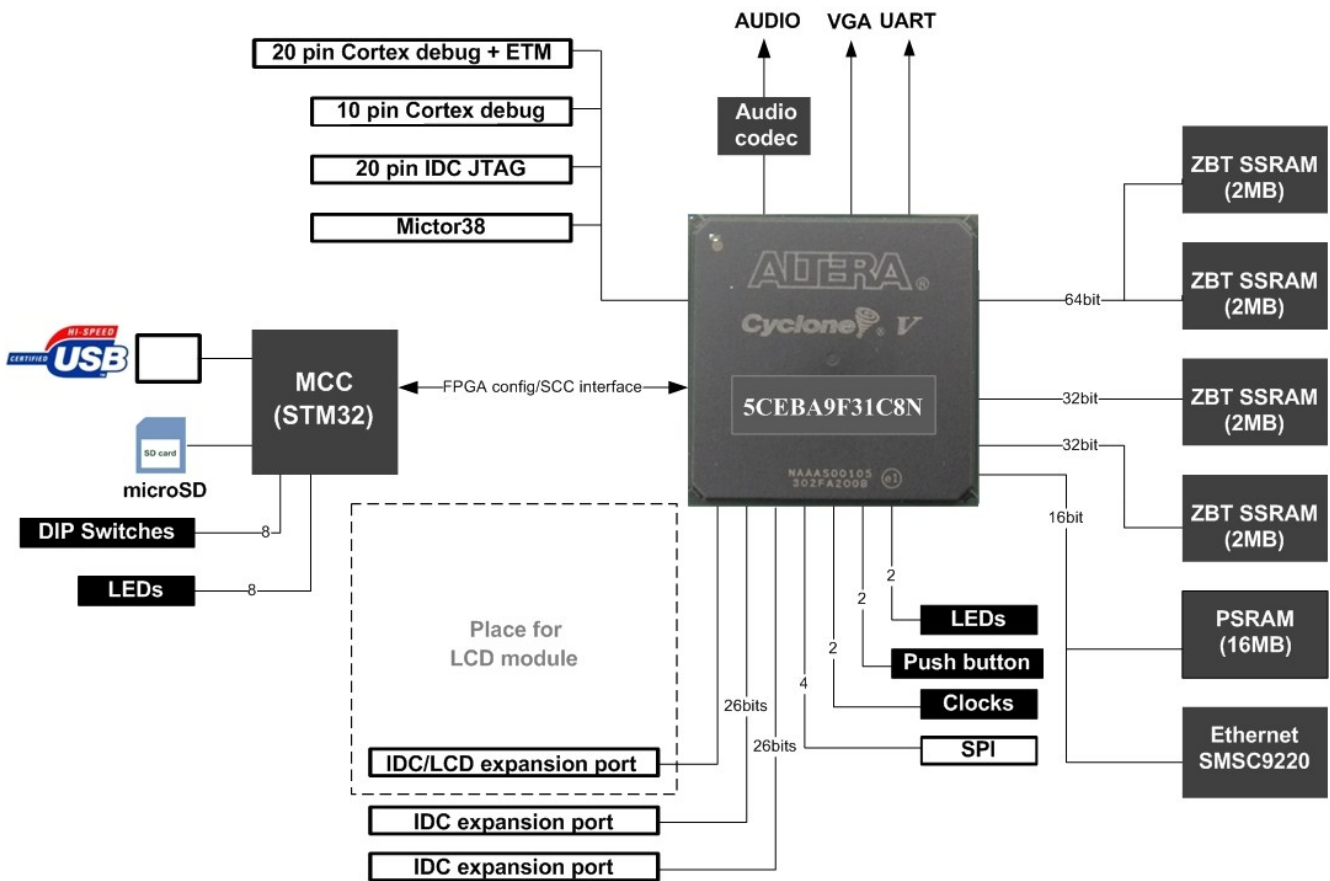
AUDIO VGA UART

20 pin Cortex debug + ETM
10 pin Cortex debug
20 pin IDC JTAG
Mictor38

Audio codec

ZBT SSRAM (2MB)
ZBT SSRAM (2MB)

ALTERA
Cyclone V
5CEBA9F31C8N
NAAAS00105
302FA200B
e1

64bit

HI-SPEED
CERTIFIED USB

MCC (STM32)

FPGA config/SCC interface

32bit
ZBT SSRAM (2MB)
32bit
ZBT SSRAM (2MB)

SD card
microSD

DIP Switches 8
LEDs 8

16bit

Place for LCD module

2
LEDs
2
Push button
2
Clocks
4
SPI

PSRAM (16MB)

Ethernet SMSC9220

26bits
26bits

IDC/LCD expansion port
IDC expansion port
IDC expansion port